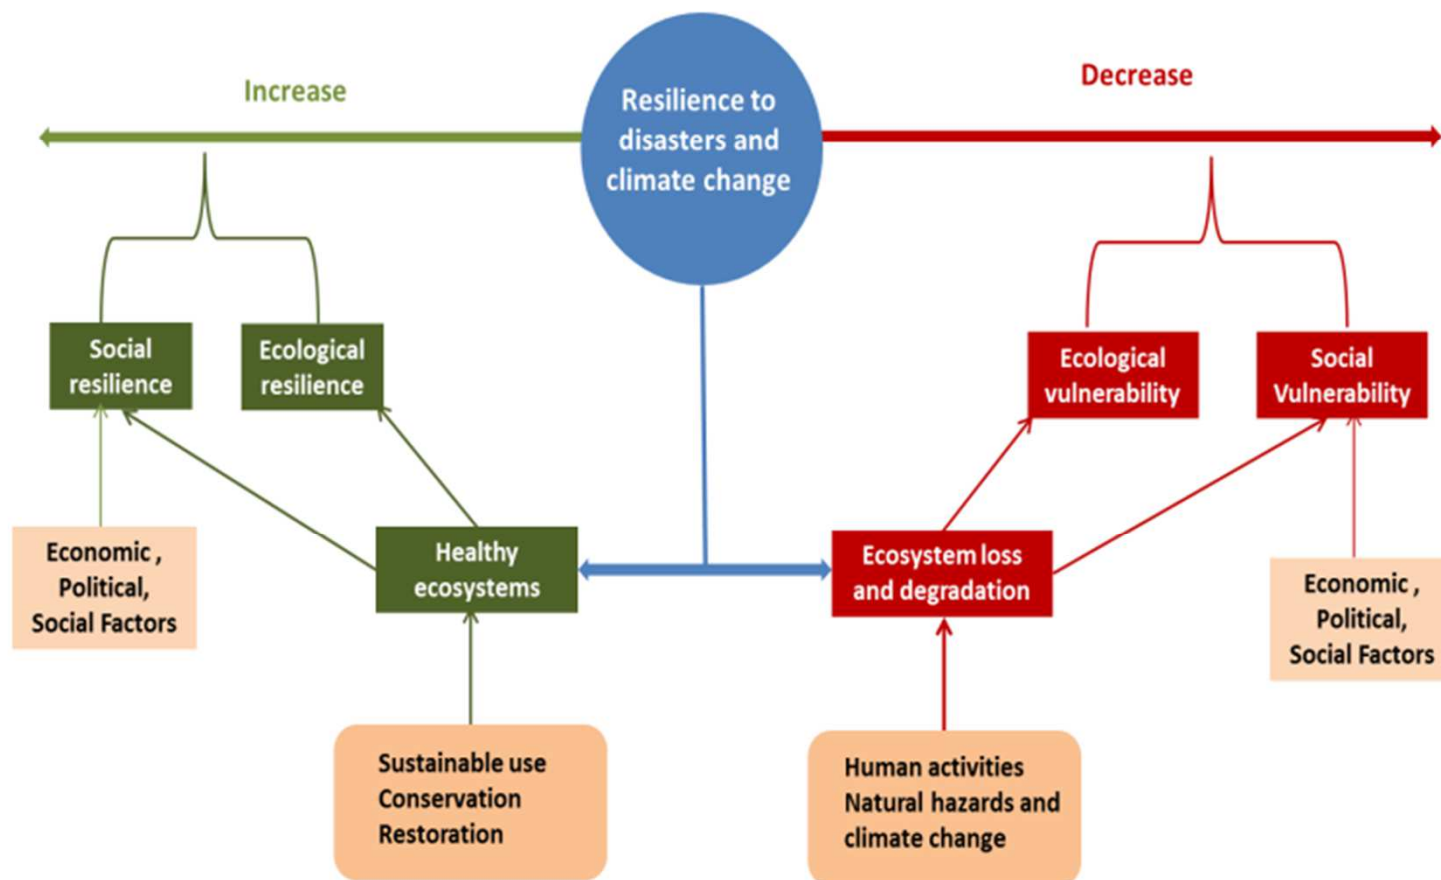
Increase

Resilience to disasters and climate change

Decrease

Social resilience

Ecological resilience

Ecological vulnerability

Social Vulnerability

Economic , Political, Social Factors

Healthy ecosystems

Ecosystem loss and degradation

Economic , Political, Social Factors

Sustainable use
Conservation
Restoration

Human activities
Natural hazards and climate change